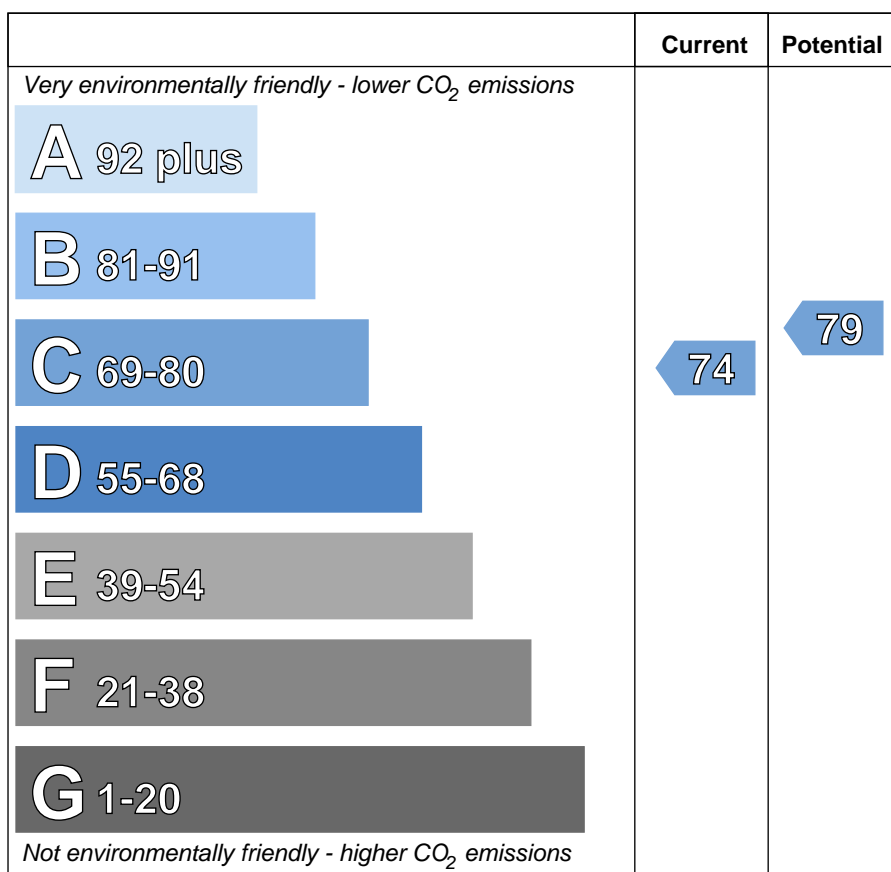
| | Current | Potential |
|---|---|---|
| Very environmentally friendly - lower $CO_2$ emissions | | |
| A 92 plus | | |
| B 81-91 | | |
| C 69-80 | 74 | 79 |
| D 55-68 | | |
| E 39-54 | | |
| F 21-38 | | |
| G 1-20 | | |
| Not environmentally friendly - higher $CO_2$ emissions | | |